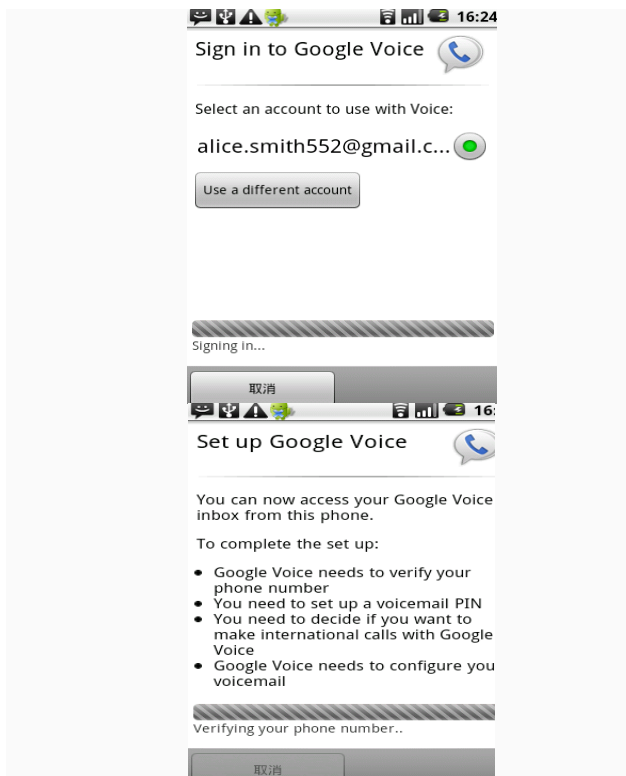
16:24

Sign in to Google Voice

Select an account to use with Voice:

alice.smith552@gmail.c...

Use a different account

Signing in...

取消

16:

Set up Google Voice

You can now access your Google Voice inbox from this phone.

To complete the set up:

• Google Voice needs to verify your phone number
• You need to set up a voicemail PIN
• You need to decide if you want to make international calls with Google Voice
• Google Voice needs to configure you voicemail

Verifying your phone number..

取消